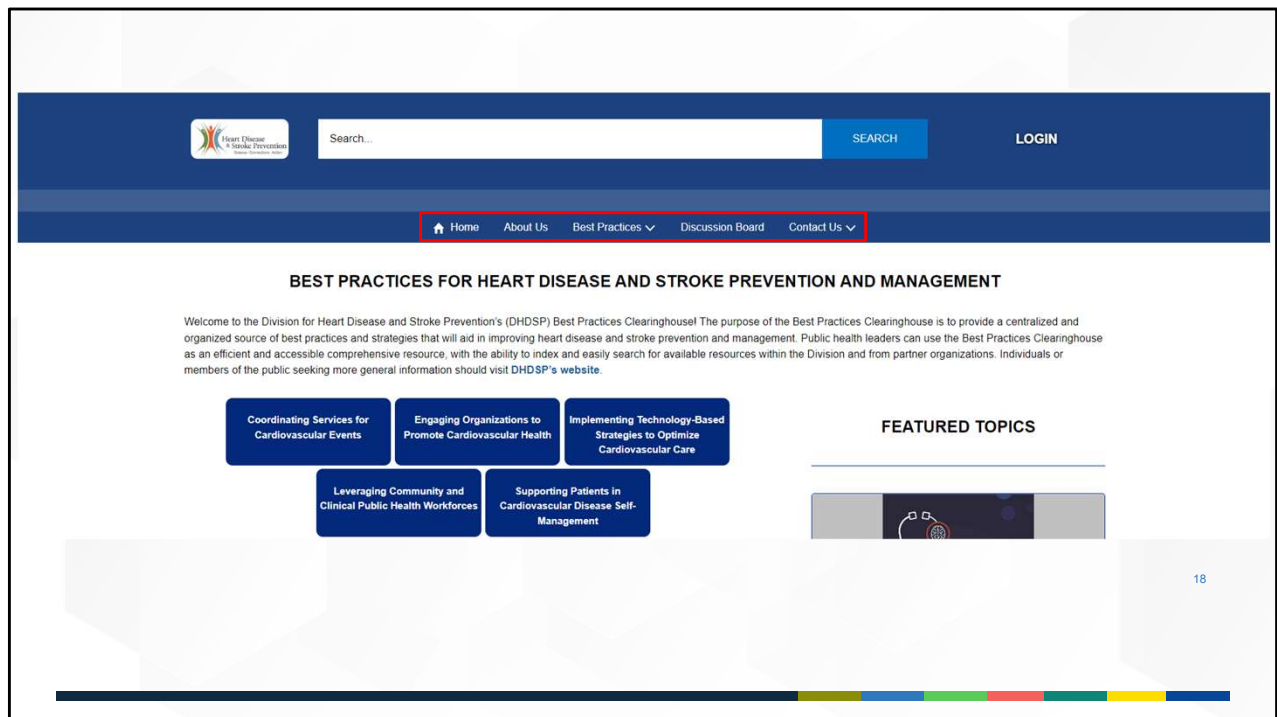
Heart Disease & Stroke Prevention

Search...

SEARCH

LOGIN

Home About Us Best Practices Discussion Board Contact Us

BEST PRACTICES FOR HEART DISEASE AND STROKE PREVENTION AND MANAGEMENT

Welcome to the Division for Heart Disease and Stroke Prevention's (DHDSP) Best Practices Clearinghouse! The purpose of the Best Practices Clearinghouse is to provide a centralized and organized source of best practices and strategies that will aid in improving heart disease and stroke prevention and management. Public health leaders can use the Best Practices Clearinghouse as an efficient and accessible comprehensive resource, with the ability to index and easily search for available resources within the Division and from partner organizations. Individuals or members of the public seeking more general information should visit DHDSP's website.

Coordinating Services for Cardiovascular Events

Engaging Organizations to Promote Cardiovascular Health

Implementing Technology-Based Strategies to Optimize Cardiovascular Care

Leveraging Community and Clinical Public Health Workforces

Supporting Patients in Cardiovascular Disease Self-Management

FEATURED TOPICS

18